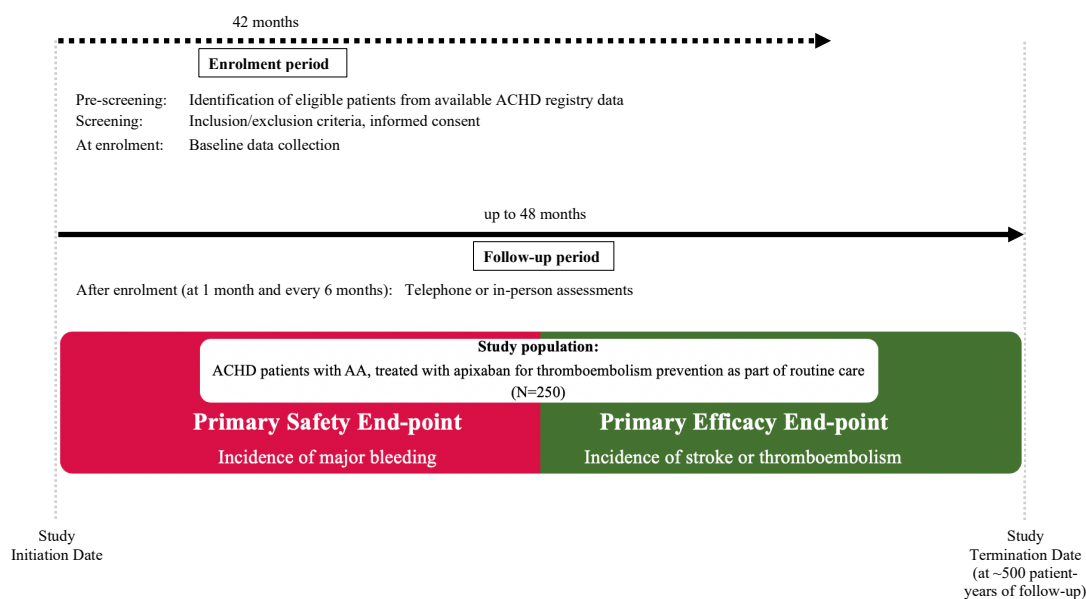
42 months

Enrolment period

Pre-screening: Identification of eligible patients from available ACHD registry data
Screening: Inclusion/exclusion criteria, informed consent
At enrolment: Baseline data collection

up to 48 months

Follow-up period

After enrolment (at 1 month and every 6 months): Telephone or in-person assessments

Study population:
ACHD patients with AA, treated with apixaban for thromboembolism prevention as part of routine care (N=250)

Primary Safety End-point
Incidence of major bleeding

Primary Efficacy End-point
Incidence of stroke or thromboembolism

Study Initiation Date

Study Termination Date (at ~500 patient-years of follow-up)